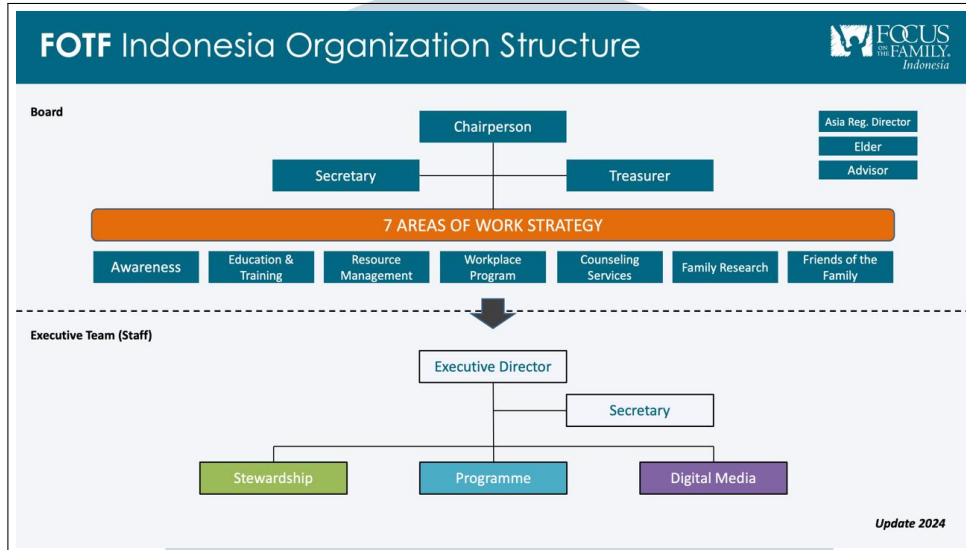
FOTF Indonesia Organization Structure

FOCUS ON THE FAMILY. Indonesia

Board

Chairperson

Secretary

Treasurer

Asia Reg. Director

Elder

Advisor

7 AREAS OF WORK STRATEGY

Awareness

Education & Training

Resource Management

Workplace Program

Counseling Services

Family Research

Friends of the Family

Executive Team (Staff)

Executive Director

Secretary

Stewardship

Programme

Digital Media

Update 2024